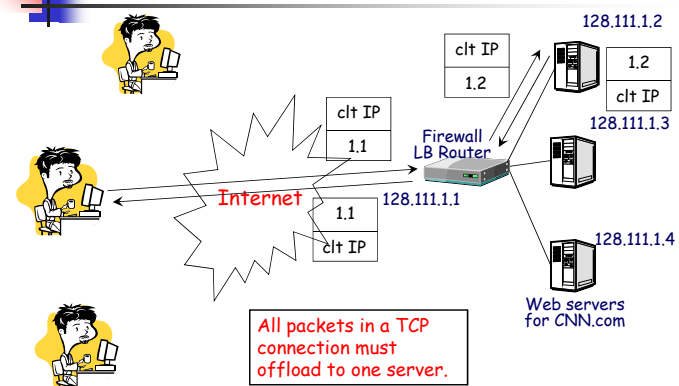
128.111.1.2

clt IP

1.2

1.2

clt IP

clt IP

1.1

Firewall
LB Router

128.111.1.3

Internet

128.111.1.1

1.1

clt IP

128.111.1.4

Web servers
for CNN.com

All packets in a TCP connection must offload to one server.